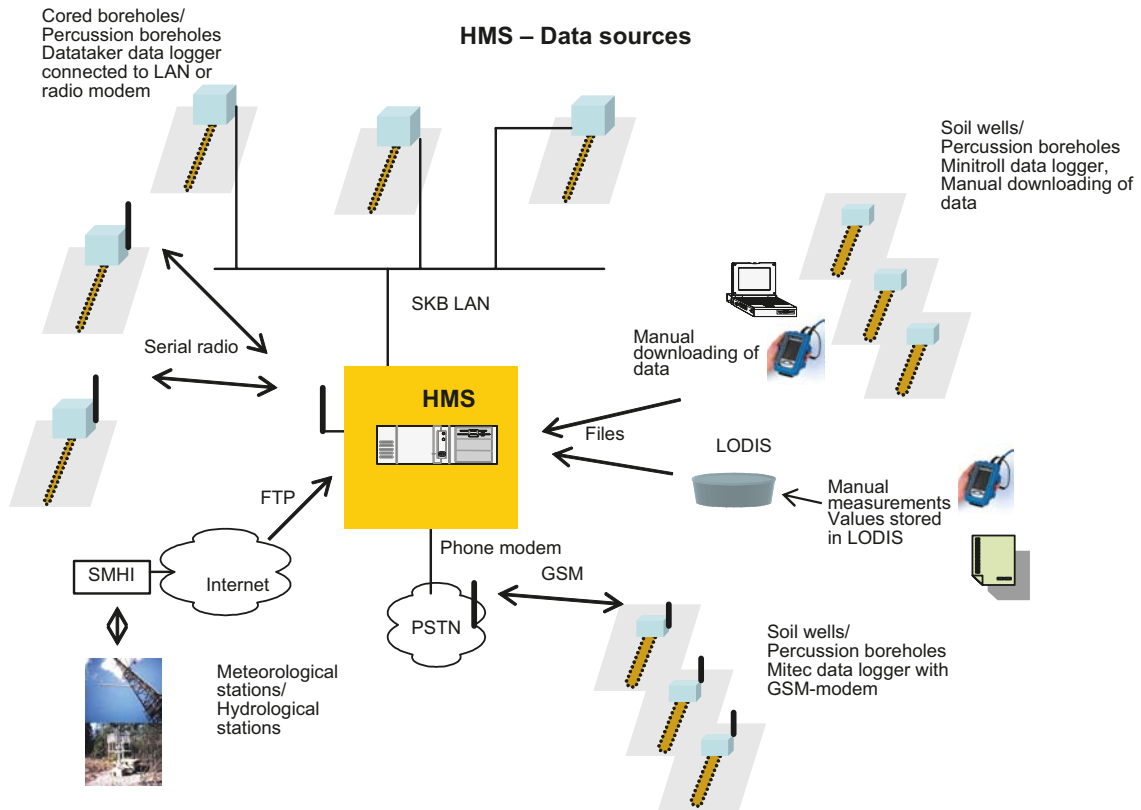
HMS – Data sources

Cored boreholes/ Percussion boreholes Datataker data logger connected to LAN or radio modem

Soil wells/ Percussion boreholes Minitroll data logger, Manual downloading of data

SKB LAN

Serial radio

Manual downloading of data

HMS

Files

LODIS

FTP

Manual measurements Values stored in LODIS

Phone modem

SMHI

Internet

GSM

PSTN

Soil wells/ Percussion boreholes Mitec data logger with GSM-modem

Meteorological stations/ Hydrological stations